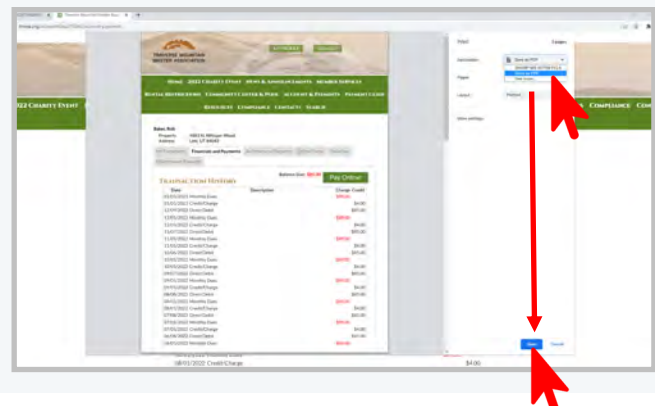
TRAVERSE MOUNTAIN MASTER ASSOCIATION

HOME 2022 CHARITY EVENT NEWS & ANNOUNCEMENTS MEMBER SERVICES RENTAL RESTRICTIONS COMMUNITY CENTER & POOL ACCOUNT & PAYMENTS PAYMENT CODE REQUEST COMPLIANCE CONTACT SEARCH

2022 CHARITY EVENT

COMPLIANCE CONTACT

Financials and Payments

TRANSACTION HISTORY

Balance Due: $0.00

Pay Online!

| Date | Description | Charge Credit |
|---|---|---|
| 01/01/2023 Monthly Dues | | $99.00 |
| 01/01/2023 Credit/Charge | | $4.00 |
| 12/09/2022 Direct Debit | | $95.00 |
| 12/01/2022 Monthly Dues | | $99.00 |
| 12/01/2022 Credit/Charge | | $4.00 |
| 11/07/2022 Direct Debit | | $95.00 |
| 11/01/2022 Monthly Dues | | $99.00 |
| 11/01/2022 Credit/Charge | | $4.00 |
| 10/06/2022 Direct Debit | | $95.00 |
| 10/01/2022 Monthly Dues | | $99.00 |
| 10/01/2022 Credit/Charge | | $4.00 |
| 09/07/2022 Direct Debit | | $95.00 |
| 09/01/2022 Monthly Dues | | $99.00 |
| 09/01/2022 Credit/Charge | | $4.00 |
| 08/08/2022 Direct Debit | | $95.00 |
| 08/01/2022 Monthly Dues | | $99.00 |
| 08/01/2022 Credit/Charge | | $4.00 |

Print

Destination Save as PDF

Pages

Layout

More settings

Save Cancel

08/01/2022 Credit/Charge $4.00